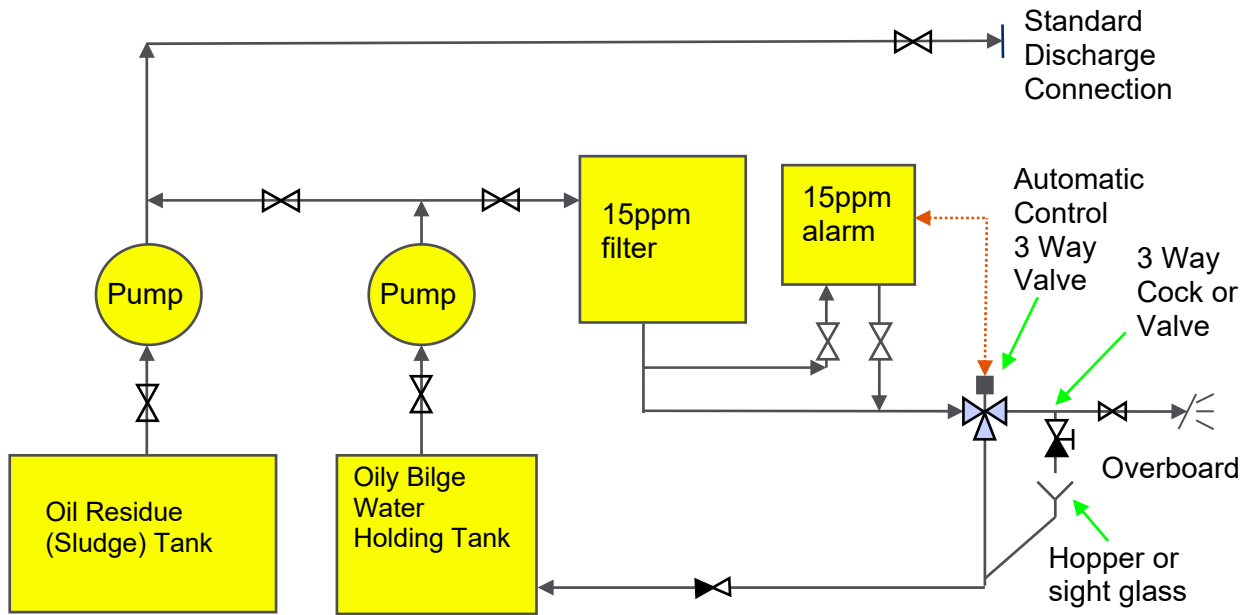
Standard Discharge Connection

15ppm filter

15ppm alarm

Automatic Control 3 Way Valve

3 Way Cock or Valve

Pump

Pump

Overboard

Oil Residue (Sludge) Tank

Oily Bilge Water Holding Tank

Hopper or sight glass